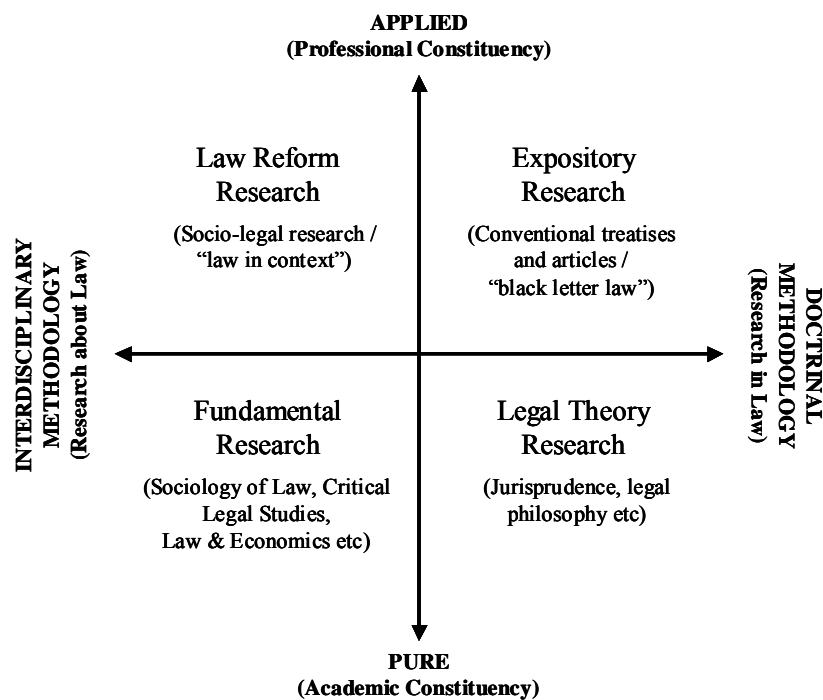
APPLIED
(Professional Constituency)

INTERDISCIPLINARY METHODOLOGY (Research about Law)

Law Reform Research

(Socio-legal research / "law in context")

Expository Research

(Conventional treatises and articles / "black letter law")

DOCTRINAL METHODOLOGY (Research in Law)

Fundamental Research

(Sociology of Law, Critical Legal Studies, Law & Economics etc)

Legal Theory Research

(Jurisprudence, legal philosophy etc)

PURE
(Academic Constituency)